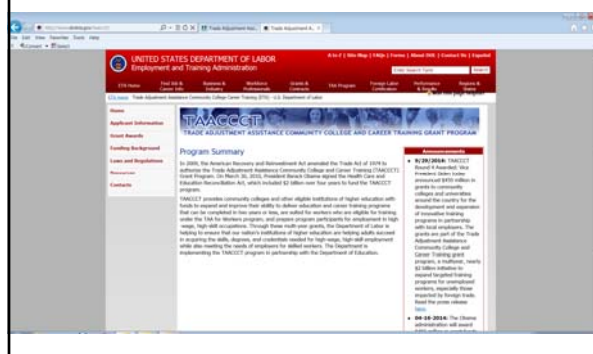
UNITED STATES DEPARTMENT OF LABOR
Employment and Training Administration

A to Z | Site Map | FAQs | Forms | About DOL | Contact Us | Español

ETA Home

Home
Applicant Information
Grant Awards
Funding Background
Laws and Regulations
Resources
Contacts

TAACCCT
TRADE ADJUSTMENT ASSISTANCE COMMUNITY COLLEGE AND CAREER TRAINING GRANT PROGRAM

Program Summary

In 2009, the American Recovery and Reinvestment Act amended the Trade Act of 1974 to authorize the Trade Adjustment Assistance Community College and Career Training (TAACCCT) Grant Program. On March 30, 2010, President Barack Obama signed the Health Care and Education Reconciliation Act, which included $2 billion over four years to fund the TAACCCT program.

TAACCCT provides community colleges and other eligible institutions of higher education with funds to expand and improve their ability to deliver education and career training programs that can be completed in two years or less, are suited for workers who are eligible for training under the TAA for Workers program, and prepare program participants for employment in high-wage, high-skill occupations. Through these multi-year grants, the Department of Labor is helping to ensure that our nation's institutions of higher education are helping adults succeed in acquiring the skills, degrees, and credentials needed for high-wage, high-skill employment while also meeting the needs of employers for skilled workers. The Department is implementing the TAACCCT program in partnership with the Department of Education.

Announcements

9/29/2014: TAACCCT Round 4 Awarded. Vice President Biden today announced $450 million in grants to community colleges and universities around the country for the development and expansion of innovative training programs in partnership with local employers. The grants are part of the Trade Adjustment Assistance Community College and Career Training grant program, a multiyear, nearly $2 billion initiative to expand targeted training programs for unemployed workers, especially those impacted by foreign trade. Read the press release here.

04-16-2014: The Obama administration will award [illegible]